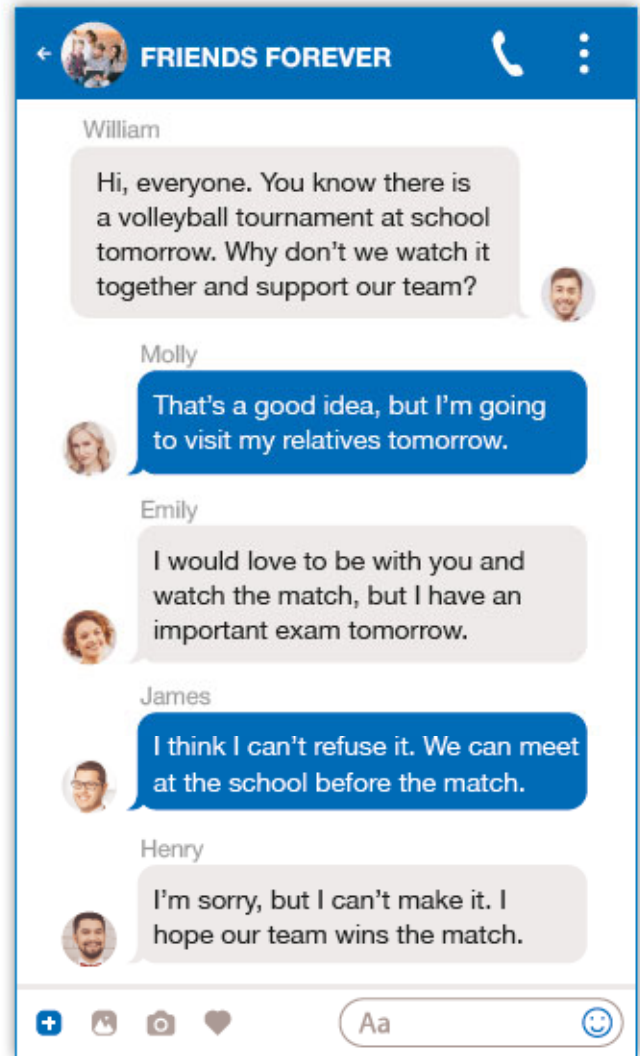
FRIENDS FOREVER

William

Hi, everyone. You know there is a volleyball tournament at school tomorrow. Why don't we watch it together and support our team?

Molly

That's a good idea, but I'm going to visit my relatives tomorrow.

Emily

I would love to be with you and watch the match, but I have an important exam tomorrow.

James

I think I can't refuse it. We can meet at the school before the match.

Henry

I'm sorry, but I can't make it. I hope our team wins the match.

Aa